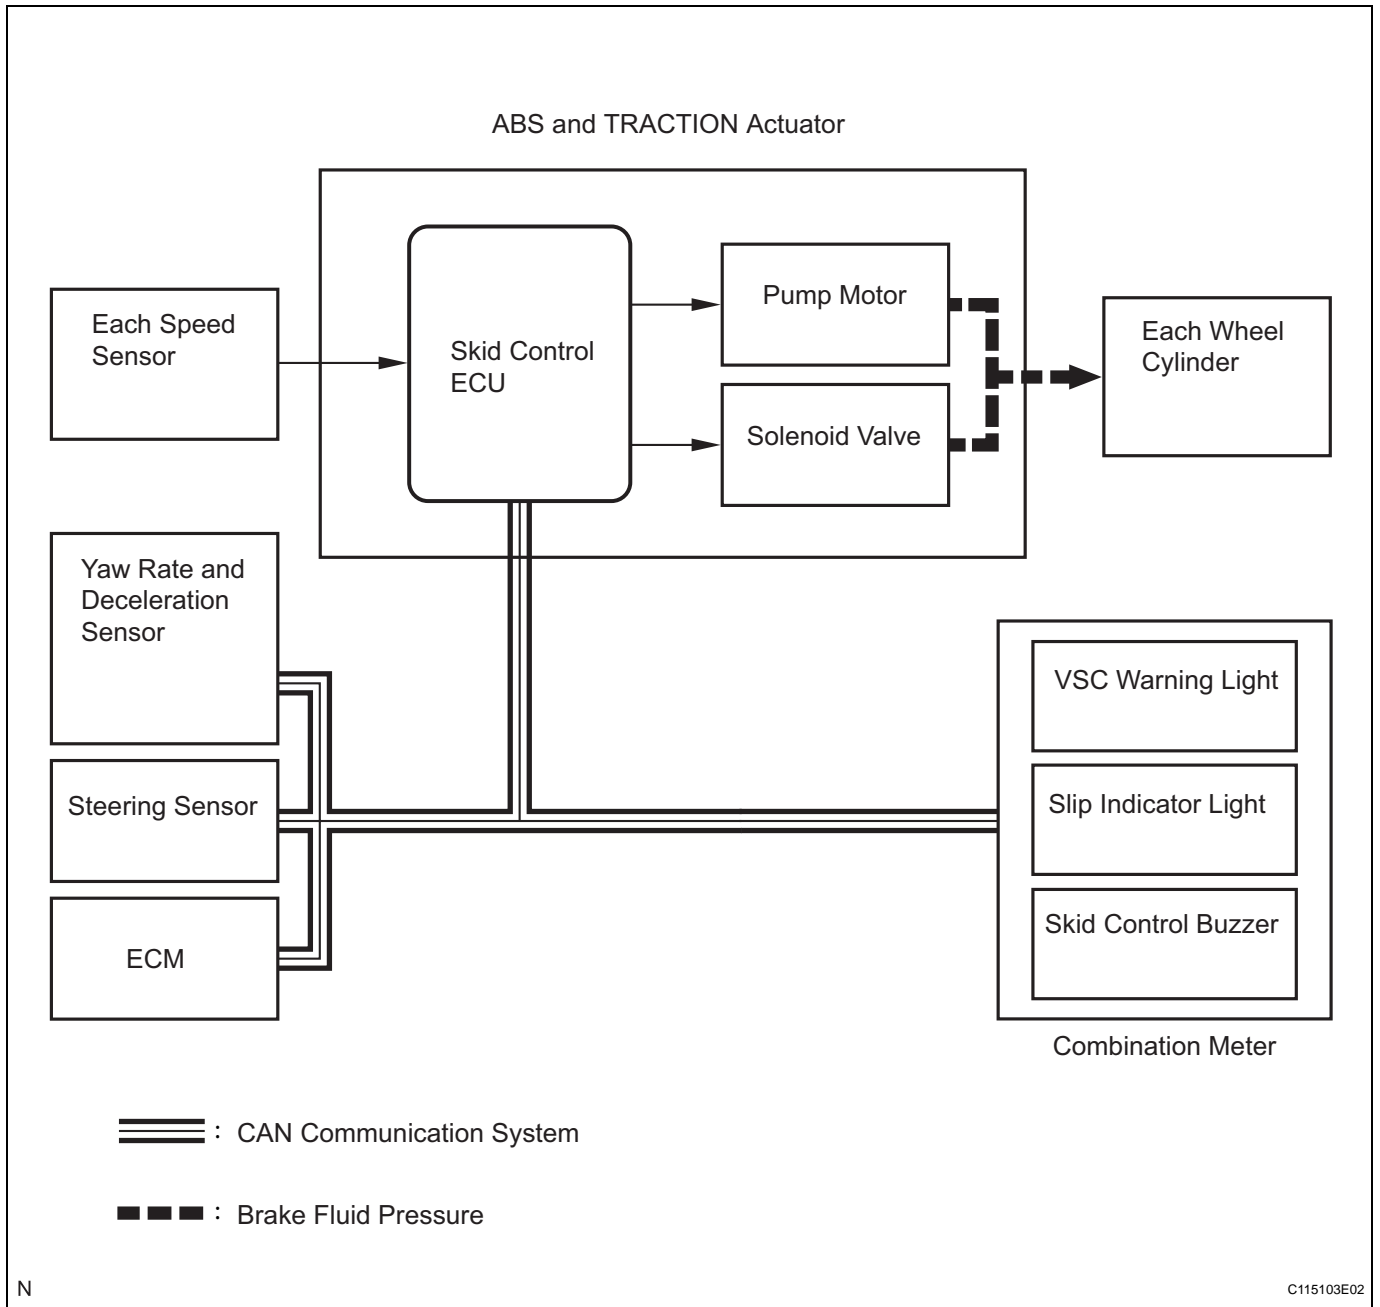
ABS and TRACTION Actuator

Each Speed Sensor

Skid Control ECU

Pump Motor

Solenoid Valve

Each Wheel Cylinder

Yaw Rate and Deceleration Sensor

Steering Sensor

ECM

VSC Warning Light

Slip Indicator Light

Skid Control Buzzer

Combination Meter

: CAN Communication System

: Brake Fluid Pressure

N

C115103E02